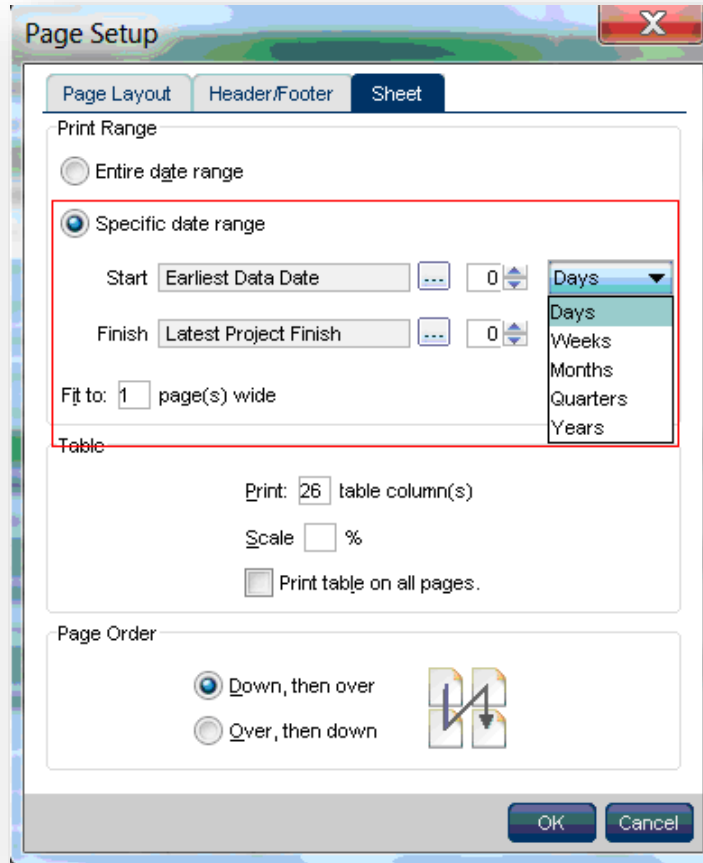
Page Setup

X

Page Layout | Header/Footer | Sheet

Print Range

Entire date range

Specific date range

Start Earliest Data Date ... 0 Days

Finish Latest Project Finish ... 0

Days
Weeks
Months
Quarters
Years

Fit to: 1 page(s) wide

Table

Print: 26 table column(s)

Scale %

Print table on all pages.

Page Order

Down, then over

Over, then down

OK Cancel